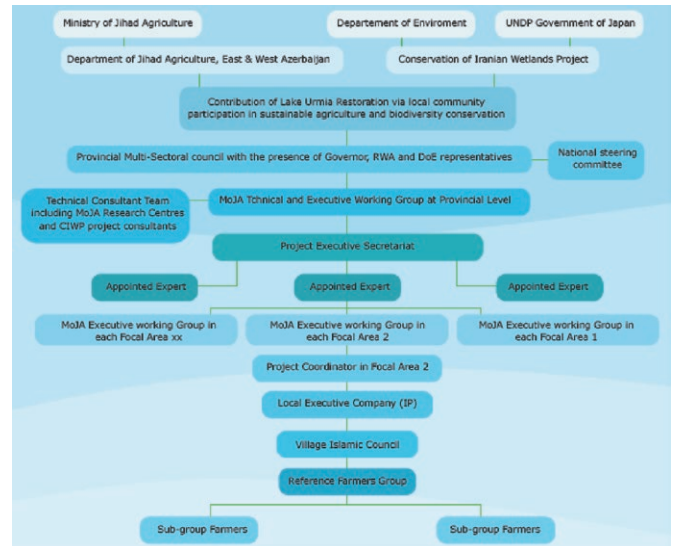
Ministry of Jihad Agriculture

Departement of Enviroment

UNDP Government of Japan

Department of Jihad Agriculture, East & West Azerbaijan

Conservation of Iranian Wetlands Project

Contribution of Lake Urmia Restoration via local community participation in sustainable agriculture and biodiversity conservation

Provincial Multi-Sectoral council with the presence of Governor, RWA and DoE representatives

National steering committee

Technical Consultant Team including MoJA Research Centres and CIWP project consultants

MoJA Tchnical and Executive Working Group at Provincial Level

Project Executive Secretariat

Appointed Expert

Appointed Expert

Appointed Expert

MoJA Executive working Group in each Focal Area xx

MoJA Executive working Group in each Focal Area 2

MoJA Executive working Group in each Focal Area 1

Project Coordinator in Focal Area 2

Local Executive Company (IP)

Village Islamic Council

Reference Farmers Group

Sub-group Farmers

Sub-group Farmers